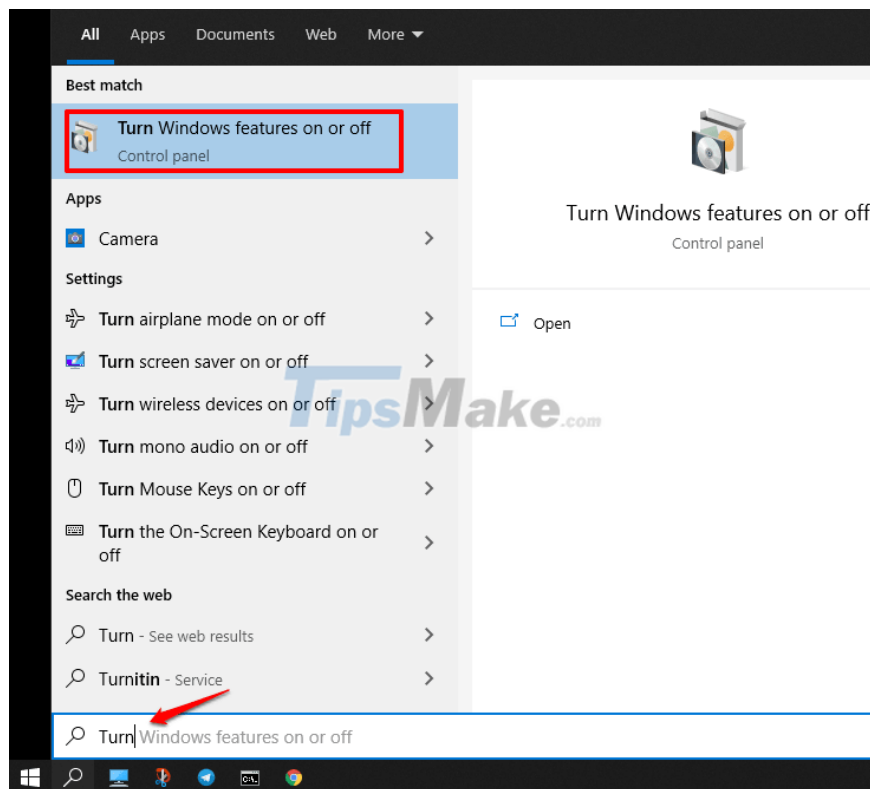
All Apps Documents Web More

Best match

Turn Windows features on or off
Control panel

Apps

Camera

Settings

Turn airplane mode on or off

Turn screen saver on or off

Turn wireless devices on or off

Turn mono audio on or off

Turn Mouse Keys on or off

Turn the On-Screen Keyboard on or off

Search the web

Turn - See web results

Turnitin - Service

Turn Windows features on or off
Control panel

Open

TipsMake.com

Turn Windows features on or off